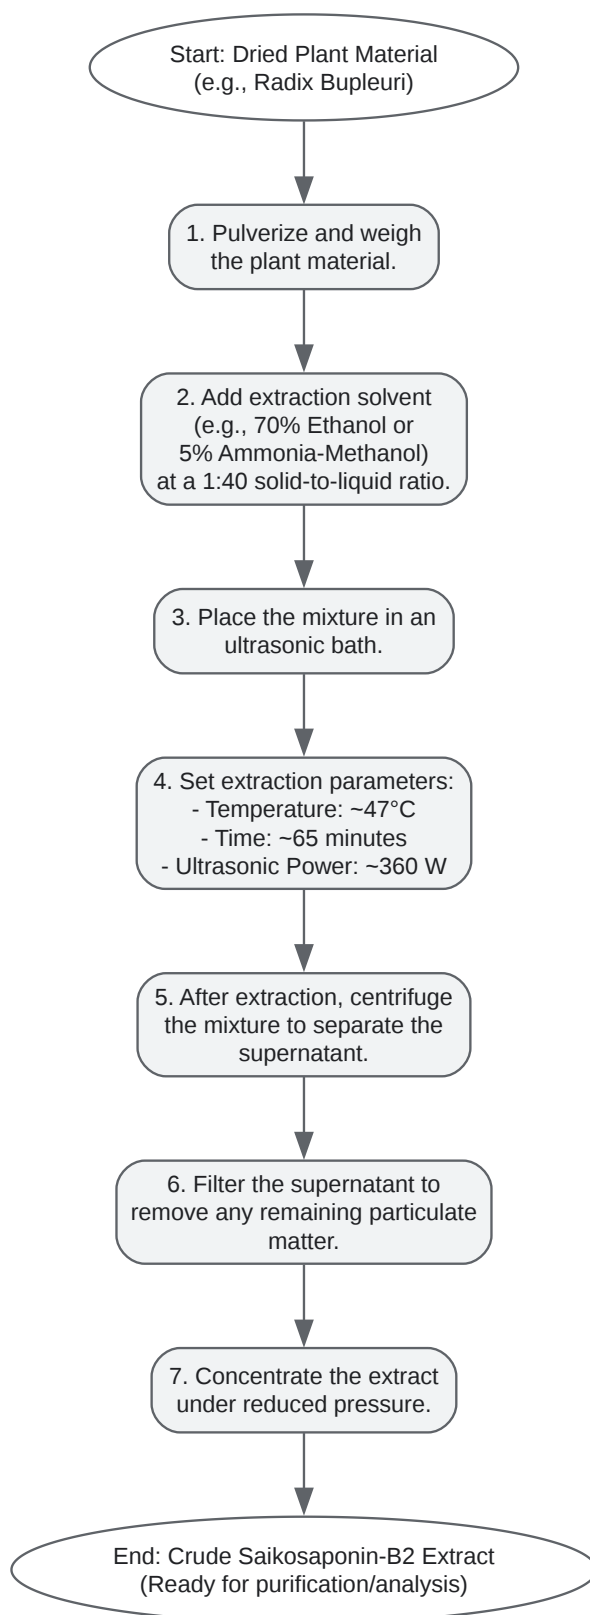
Start: Dried Plant Material
(e.g., Radix Bupleuri)

1. Pulverize and weigh the plant material.

2. Add extraction solvent (e.g., 70% Ethanol or 5% Ammonia-Methanol) at a 1:40 solid-to-liquid ratio.

3. Place the mixture in an ultrasonic bath.

4. Set extraction parameters:
- Temperature: ~47°C
- Time: ~65 minutes
- Ultrasonic Power: ~360 W

5. After extraction, centrifuge the mixture to separate the supernatant.

6. Filter the supernatant to remove any remaining particulate matter.

7. Concentrate the extract under reduced pressure.

End: Crude Saikosaponin-B2 Extract
(Ready for purification/analysis)